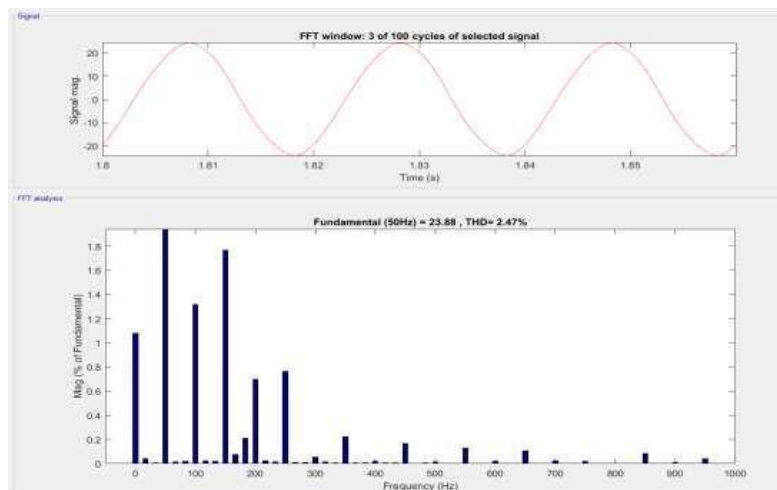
Signal

FFT window: 3 of 100 cycles of selected signal

20
10
0
-10
-20

Signal mag.

1.8
1.81
1.82
1.83
1.84
1.85

Time (s)

FFT analysis

Fundamental (50Hz) = 23.88 , THD= 2.47%

1.8
1.6
1.4
1.2
1
0.8
0.6
0.4
0.2
0

Mag (% of Fundamental)

0
100
200
300
400
500
600
700
800
900
1000

Frequency (Hz)